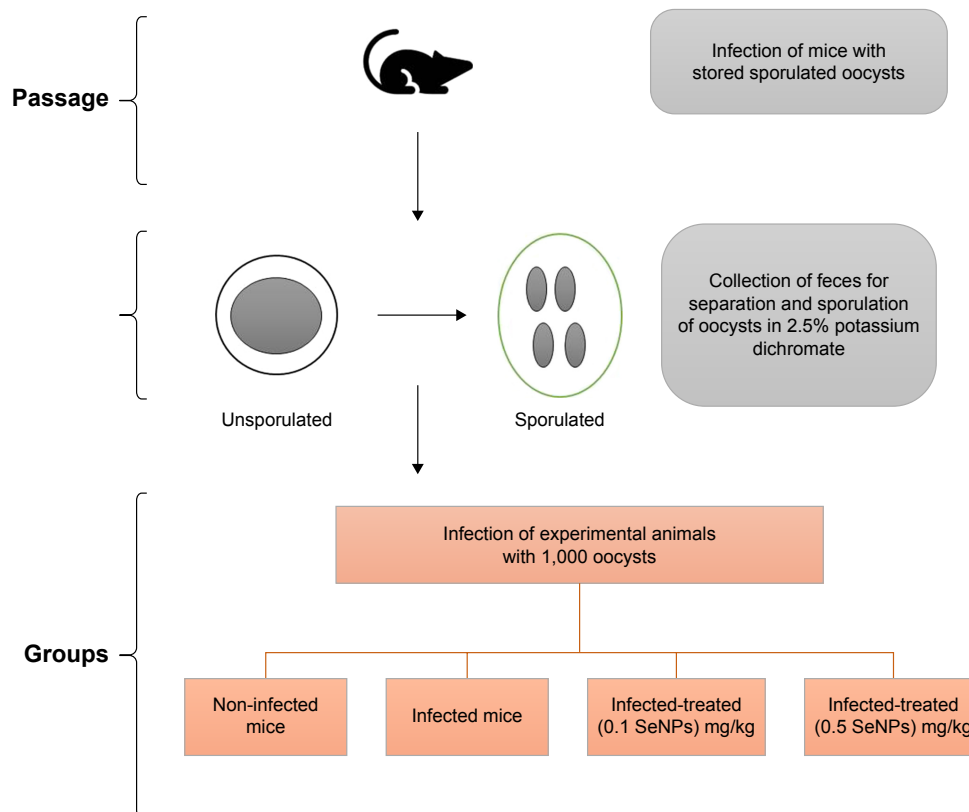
Passage

Infection of mice with stored sporulated oocysts

Collection of feces for separation and sporulation of oocysts in 2.5% potassium dichromate

Unsporulated

Sporulated

Infection of experimental animals with 1,000 oocysts

Groups

Non-infected mice

Infected mice

Infected-treated (0.1 SeNPs) mg/kg

Infected-treated (0.5 SeNPs) mg/k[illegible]